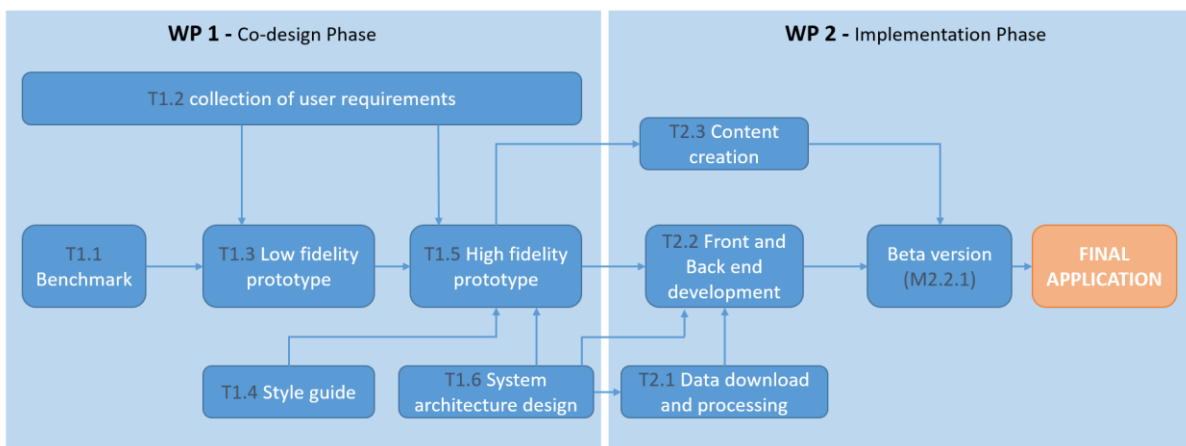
**WP 1 -** Co-design Phase

**WP 2 -** Implementation Phase

T1.2 collection of user requirements

T2.3 Content creation

T1.1 Benchmark

T1.3 Low fidelity prototype

T1.5 High fidelity prototype

T2.2 Front and Back end development

Beta version (M2.2.1)

FINAL APPLICATION

T1.4 Style guide

T1.6 System architecture design

T2.1 Data download and processing